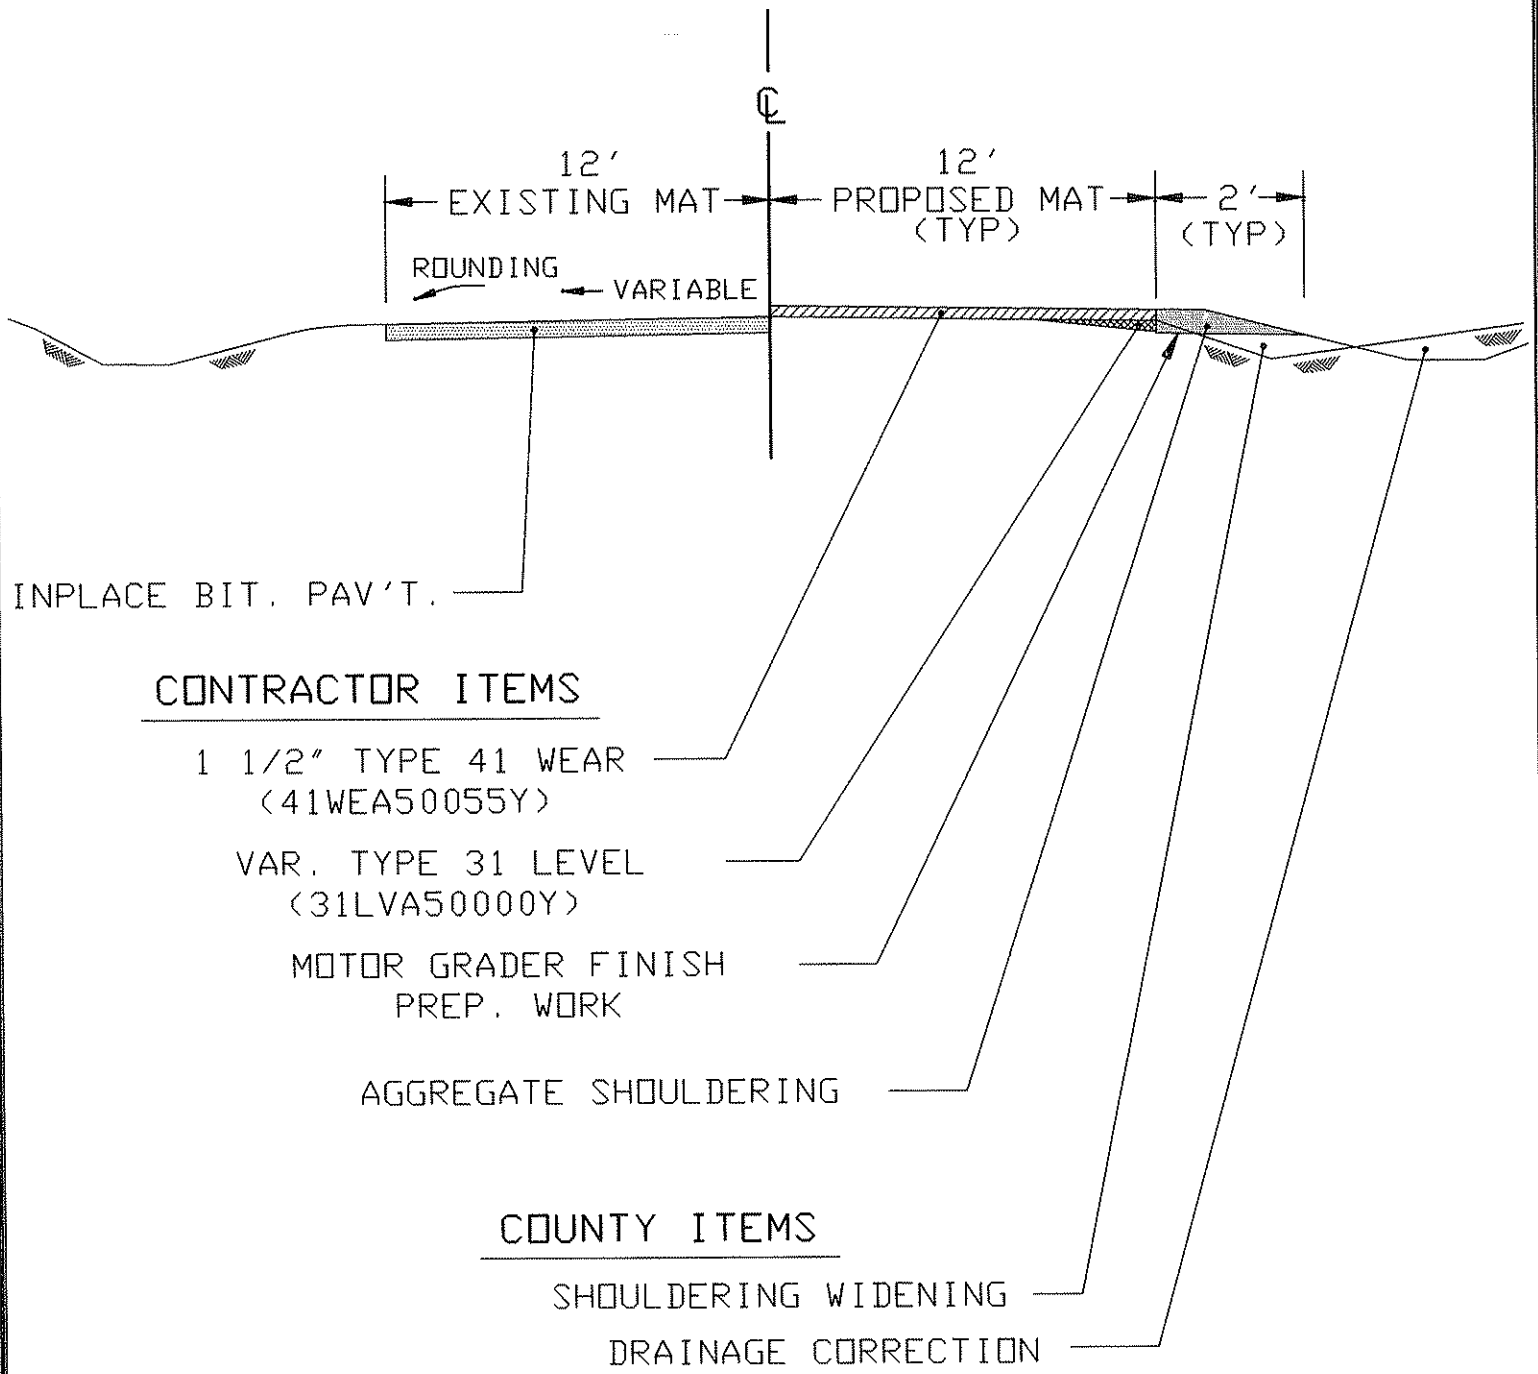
℄

12′
EXISTING MAT

12′
PROPOSED MAT
(TYP)

2′
(TYP)

ROUNDING

VARIABLE

INPLACE BIT. PAV'T.

CONTRACTOR ITEMS

1 1/2″ TYPE 41 WEAR
(41WEA50055Y)

VAR. TYPE 31 LEVEL
(31LVA50000Y)

MOTOR GRADER FINISH
PREP. WORK

AGGREGATE SHOULDERING

COUNTY ITEMS

SHOULDERING WIDENING

DRAINAGE CORRECTION